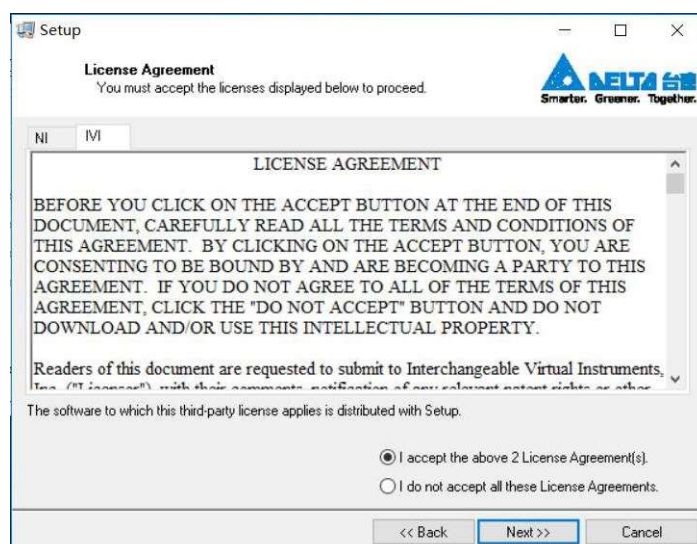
Setup

License Agreement
You must accept the licenses displayed below to proceed.

DELTA 台达
Smarter. Greener. Together.

NI IVI

LICENSE AGREEMENT

BEFORE YOU CLICK ON THE ACCEPT BUTTON AT THE END OF THIS DOCUMENT, CAREFULLY READ ALL THE TERMS AND CONDITIONS OF THIS AGREEMENT. BY CLICKING ON THE ACCEPT BUTTON, YOU ARE CONSENTING TO BE BOUND BY AND ARE BECOMING A PARTY TO THIS AGREEMENT. IF YOU DO NOT AGREE TO ALL OF THE TERMS OF THIS AGREEMENT, CLICK THE "DO NOT ACCEPT" BUTTON AND DO NOT DOWNLOAD AND/OR USE THIS INTELLECTUAL PROPERTY.

Readers of this document are requested to submit to Interchangeable Virtual Instruments, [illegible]

The software to which this third-party license applies is distributed with Setup.

I accept the above 2 License Agreement(s).

I do not accept all these License Agreements.

<< Back Next >> Cancel